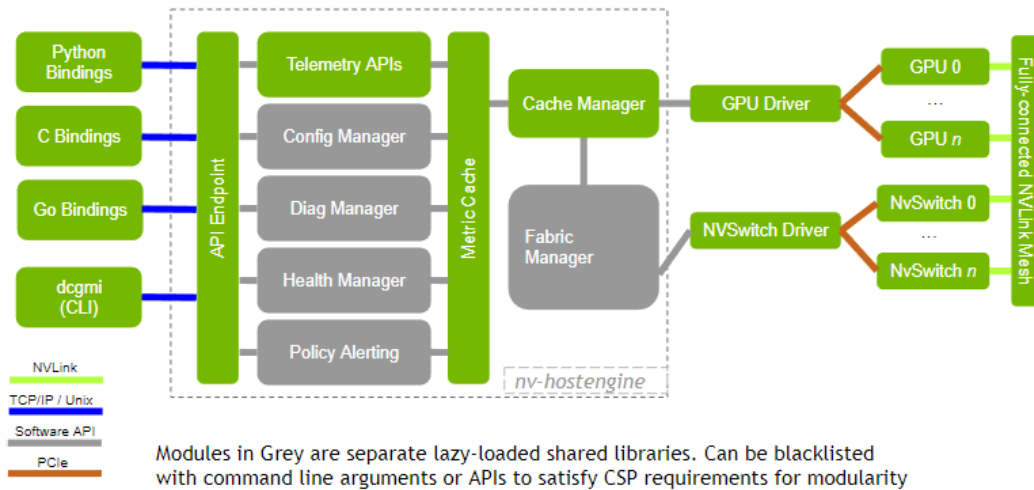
Python Bindings

C Bindings

Go Bindings

dcgmi (CLI)

API Endpoint

Telemetry APIs

Config Manager

Diag Manager

Health Manager

Policy Alerting

Metric Cache

Cache Manager

Fabric Manager

nv-hostengine

GPU Driver

NVSwitch Driver

GPU 0

...

GPU *n*

NvSwitch 0

...

NvSwitch *n*

Fully-connected NVLink Mesh

NVLink

TCP/IP / Unix

Software API

PCIe

Modules in Grey are separate lazy-loaded shared libraries. Can be blacklisted with command line arguments or APIs to satisfy CSP requirements for modularity